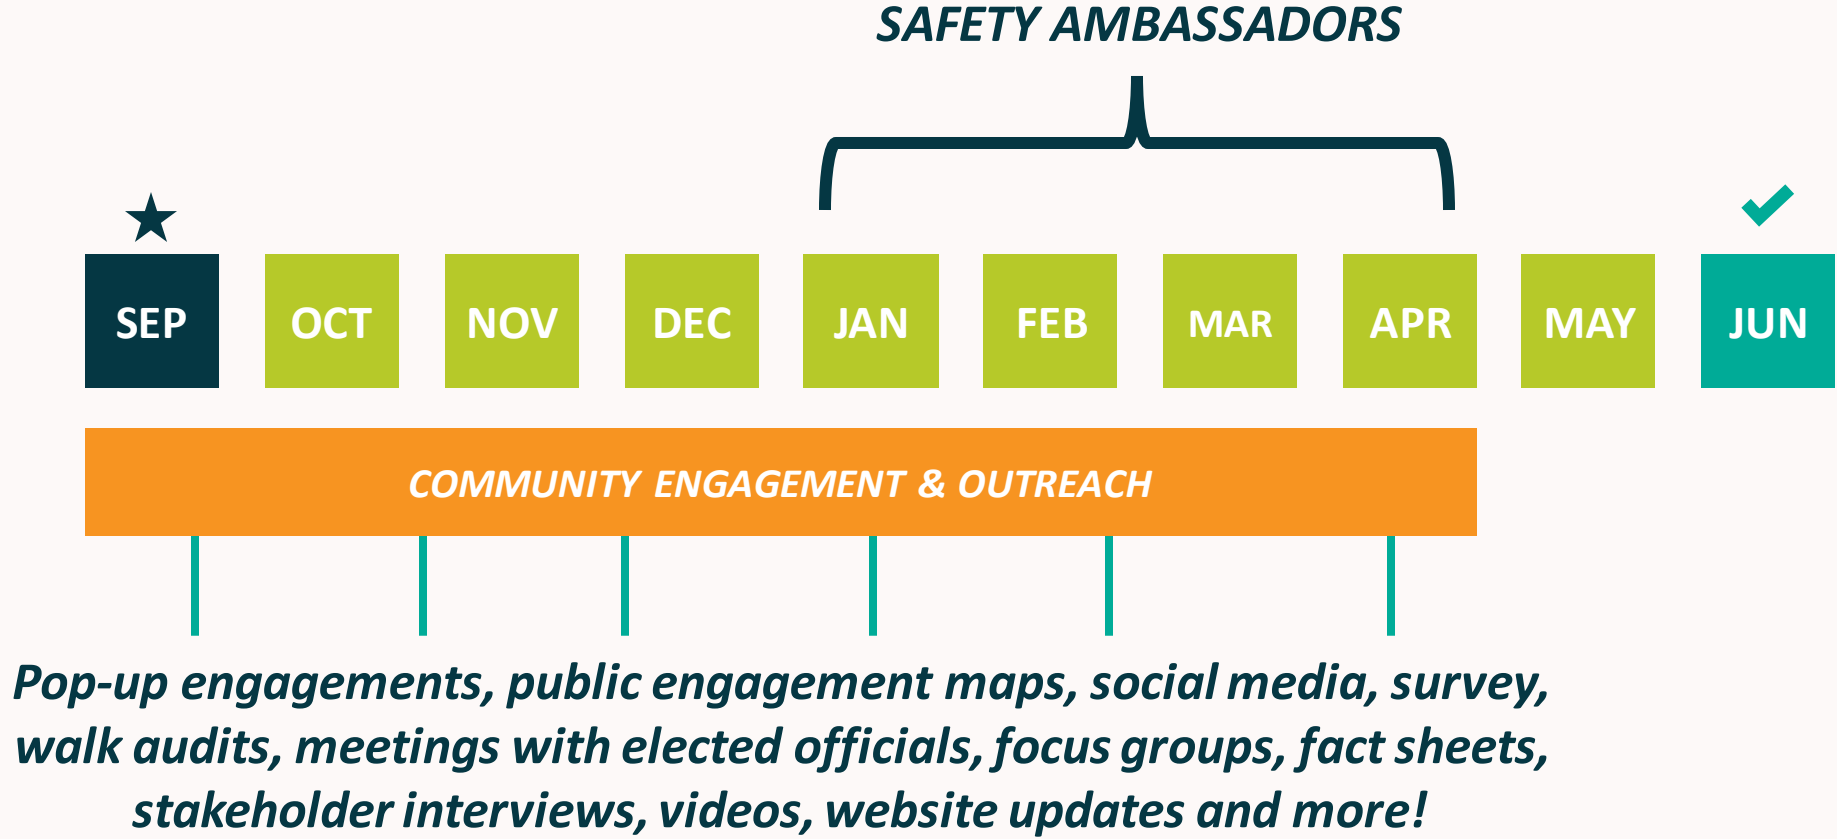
SAFETY AMBASSADORS

SEP OCT NOV DEC JAN FEB MAR APR MAY JUN

COMMUNITY ENGAGEMENT & OUTREACH

Pop-up engagements, public engagement maps, social media, survey, walk audits, meetings with elected officials, focus groups, fact sheets, stakeholder interviews, videos, website updates and more!